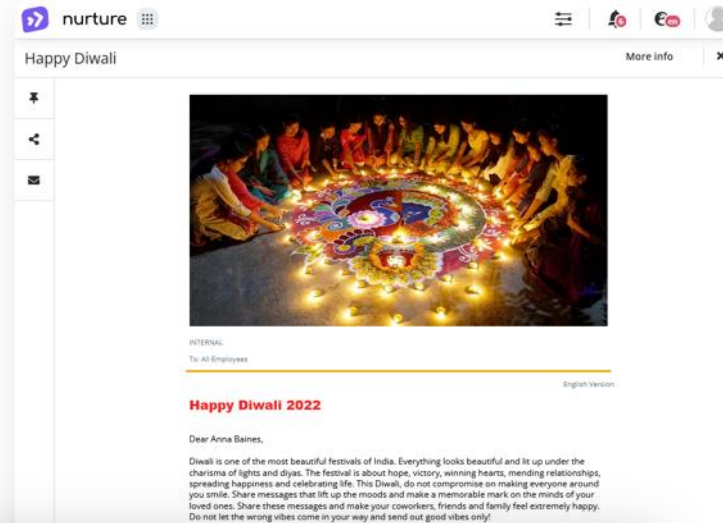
nurture

Happy Diwali

More info

INTERNAL

To: All Employees

English Version

Happy Diwali 2022

Dear Anna Baines,

Diwali is one of the most beautiful festivals of India. Everything looks beautiful and lit up under the charisma of lights and diyas. The festival is about hope, victory, winning hearts, mending relationships, spreading happiness and celebrating life. This Diwali, do not compromise on making everyone around you smile. Share messages that lift up the moods and make a memorable mark on the minds of your loved ones. Share these messages and make your coworkers, friends and family feel extremely happy. Do not let the wrong vibes come in your way and send out good vibes only!